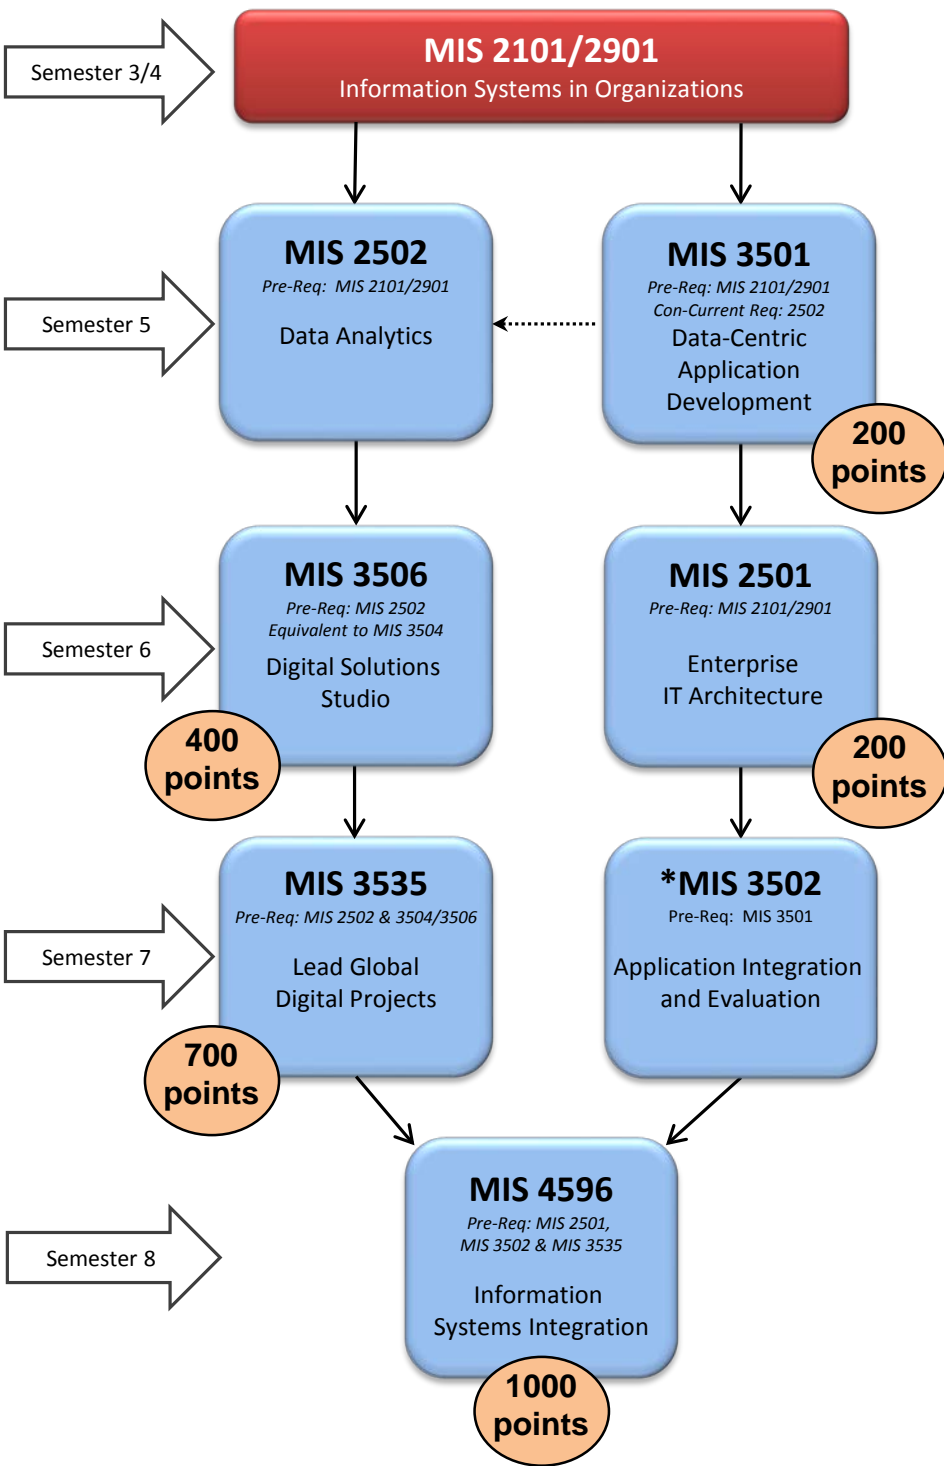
Semester 3/4

MIS 2101/2901
Information Systems in Organizations

Semester 5

MIS 2502
Pre-Req: MIS 2101/2901
Data Analytics

MIS 3501
Pre-Req: MIS 2101/2901
Con-Current Req: 2502
Data-Centric Application Development

200 points

Semester 6

MIS 3506
Pre-Req: MIS 2502
Equivalent to MIS 3504
Digital Solutions Studio

400 points

MIS 2501
Pre-Req: MIS 2101/2901
Enterprise IT Architecture

200 points

Semester 7

MIS 3535
Pre-Req: MIS 2502 & 3504/3506
Lead Global Digital Projects

700 points

*MIS 3502
Pre-Req: MIS 3501
Application Integration and Evaluation

Semester 8

MIS 4596
Pre-Req: MIS 2501, MIS 3502 & MIS 3535
Information Systems Integration

1000 points